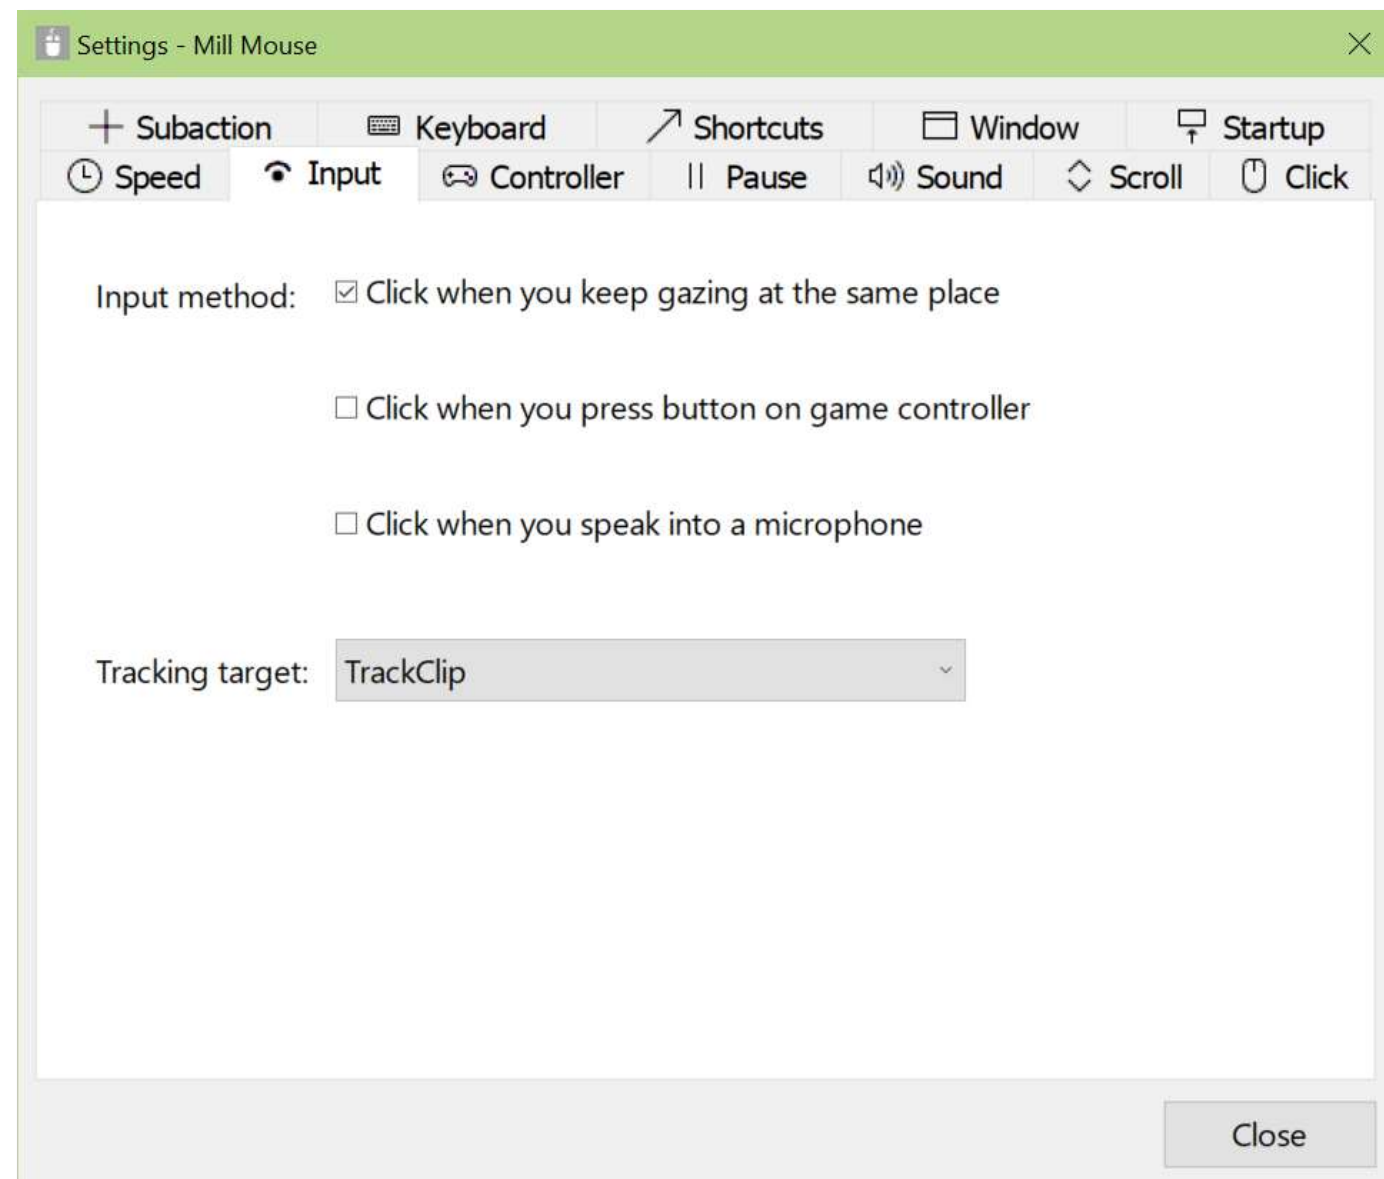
Settings - Mill Mouse

Subaction
Keyboard
Shortcuts
Window
Startup
Speed
Input
Controller
Pause
Sound
Scroll
Click

Input method:
☑ Click when you keep gazing at the same place

☐ Click when you press button on game controller

☐ Click when you speak into a microphone

Tracking target: TrackClip

Close